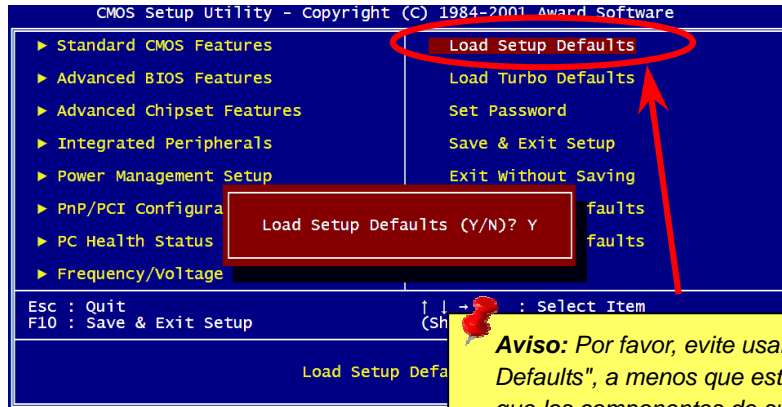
CMOS Setup Utility - Copyright (C) 1984-2001 Award Software

► Standard CMOS Features
► Advanced BIOS Features
► Advanced Chipset Features
► Integrated Peripherals
► Power Management Setup
► PnP/PCI Configura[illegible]
► PC Health Status
► Frequency/Voltage

Load Setup Defaults
Load Turbo Defaults
Set Password
Save & Exit Setup
Exit Without Saving
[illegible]faults
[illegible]faults

Load Setup Defaults (Y/N)? Y

Esc : Quit
F10 : Save & Exit Setup
↑ ↓ → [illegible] : Select Item
(Sh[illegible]

Load Setup Defa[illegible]

**Aviso:** Por favor, evite usa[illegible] Defaults", a menos que est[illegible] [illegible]